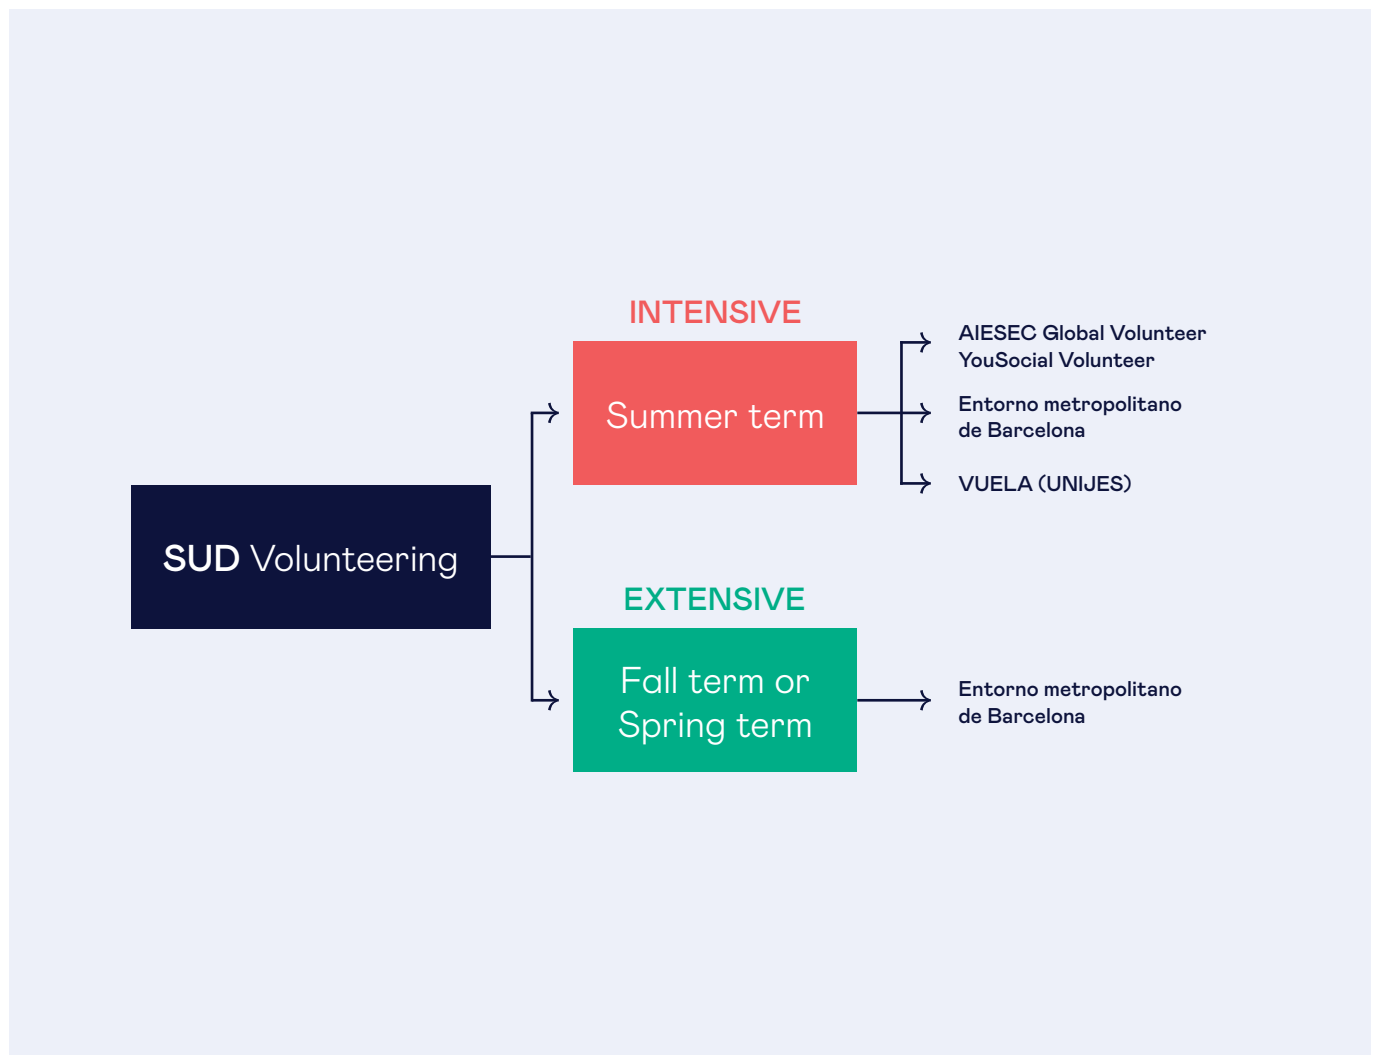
SUD Volunteering

INTENSIVE

Summer term

AIESEC Global Volunteer
YouSocial Volunteer

Entorno metropolitano de Barcelona

VUELA (UNIJES)

EXTENSIVE

Fall term or Spring term

Entorno metropolitano de Barcelona